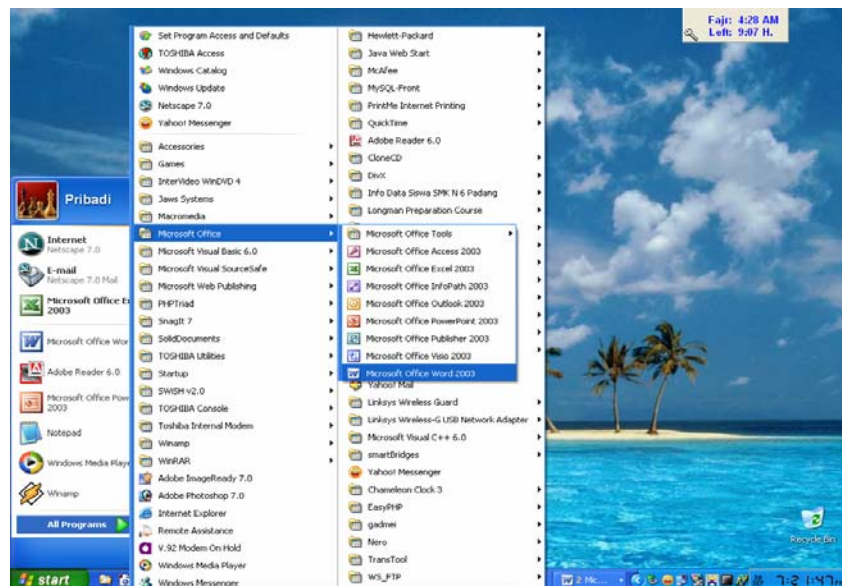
Fajr: 4:28 AM
Left: 9:07 H.

Pribadi

Internet
Netscape 7.0
E-mail
Netscape 7.0 Mail
Microsoft Office E
2003
Microsoft Office Wor
Adobe Reader 6.0
Microsoft Office Pow
2003
Notepad
Windows Media Playe
Winamp
All Programs

Set Program Access and Defaults
TOSHIBA Access
Windows Catalog
Windows Update
Netscape 7.0
Yahoo! Messenger
Accessories
Games
InterVideo WinDVD 4
Jaws Systems
Macromedia
Microsoft Office
Microsoft Visual Basic 6.0
Microsoft Visual SourceSafe
Microsoft Web Publishing
PHPTriad
SnagIt 7
SolidDocuments
TOSHIBA Utilities
Startup
SWiSH v2.0
TOSHIBA Console
Toshiba Internal Modem
Winamp
WinRAR
Adobe ImageReady 7.0
Adobe Photoshop 7.0
Internet Explorer
Remote Assistance
V.92 Modem On Hold
Windows Media Player
Windows Messenger

Hewlett-Packard
Java Web Start
McAfee
MySQL-Front
PrintMe Internet Printing
QuickTime
Adobe Reader 6.0
CloneCD
DivX
Info Data Siswa SMK N 6 Padang
Longman Preparation Course
Microsoft Office Tools
Microsoft Office Access 2003
Microsoft Office Excel 2003
Microsoft Office InfoPath 2003
Microsoft Office Outlook 2003
Microsoft Office PowerPoint 2003
Microsoft Office Publisher 2003
Microsoft Office Visio 2003
Microsoft Office Word 2003
Yahoo! Mail
Linksys Wireless Guard
Linksys Wireless-G USB Network Adapter
Microsoft Visual C++ 6.0
smartBridges
Yahoo! Messenger
Chameleon Clock 3
EasyPHP
gadmei
Nero
TransTool
WS_FTP

Recycle Bin

start
2 Mic...
7:2 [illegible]